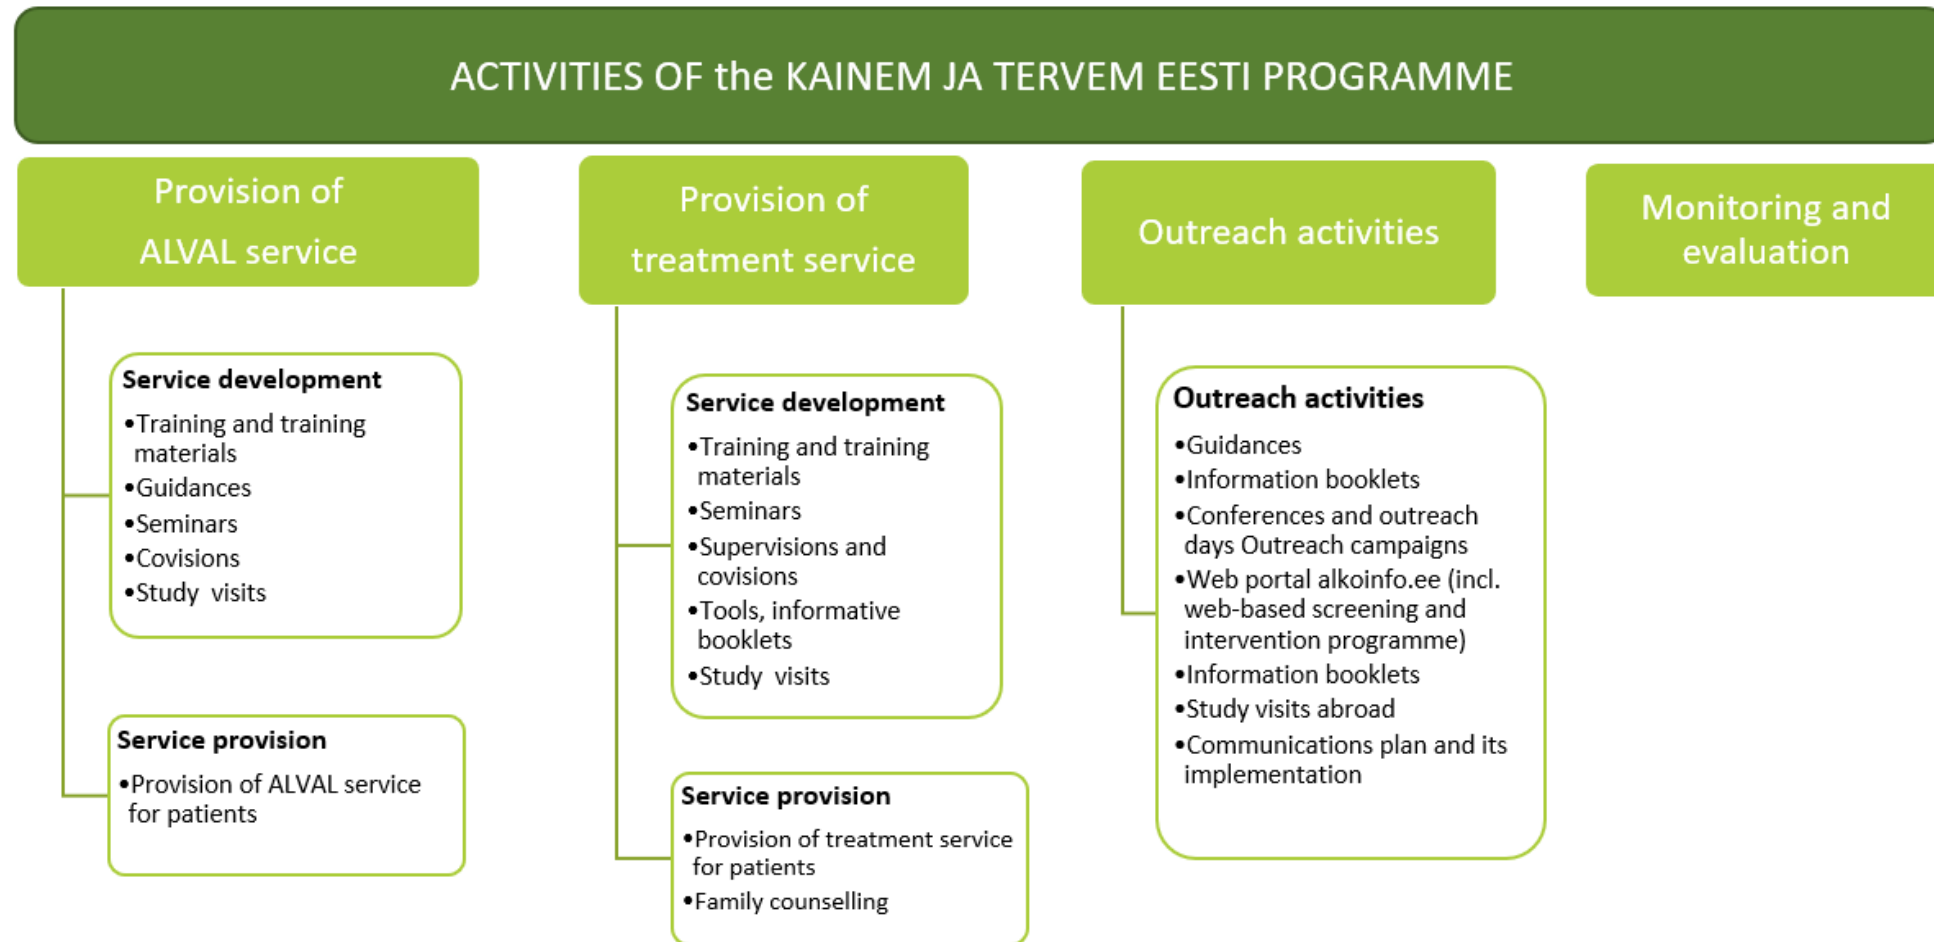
ACTIVITIES OF the KAINEM JA TERVEM EESTI PROGRAMME

Provision of ALVAL service

Service development
•Training and training materials
•Guidances
•Seminars
•Covisions
•Study visits

Service provision
•Provision of ALVAL service for patients

Provision of treatment service

Service development
•Training and training materials
•Seminars
•Supervisions and covisions
•Tools, informative booklets
•Study visits

Service provision
•Provision of treatment service for patients
•Family counselling

Outreach activities

Outreach activities
•Guidances
•Information booklets
•Conferences and outreach days Outreach campaigns
•Web portal alkoinfo.ee (incl. web-based screening and intervention programme)
•Information booklets
•Study visits abroad
•Communications plan and its implementation

Monitoring and evaluation